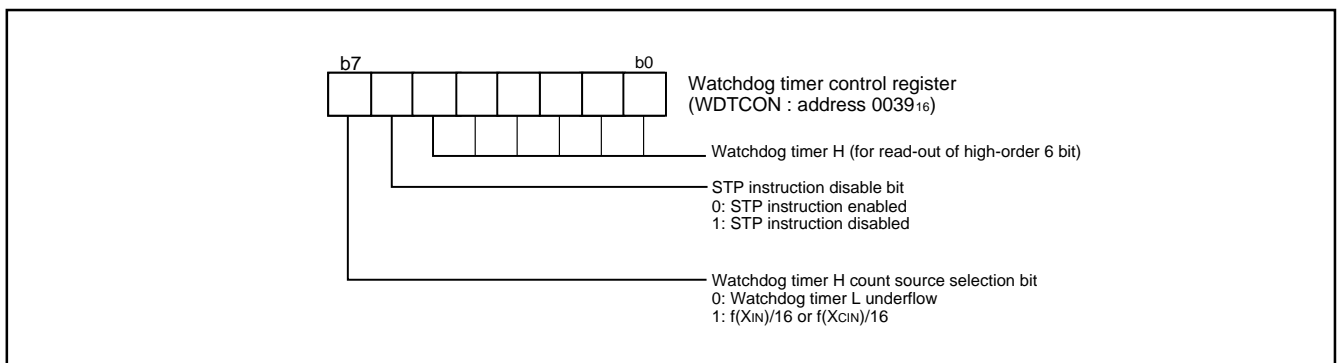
b7 b0

Watchdog timer control register
(WDTCON : address $0039_{16}$)

Watchdog timer H (for read-out of high-order 6 bit)

STP instruction disable bit
0: STP instruction enabled
1: STP instruction disabled

Watchdog timer H count source selection bit
0: Watchdog timer L underflow
1: f($X_{IN}$)/16 or f($X_{CIN}$)/16